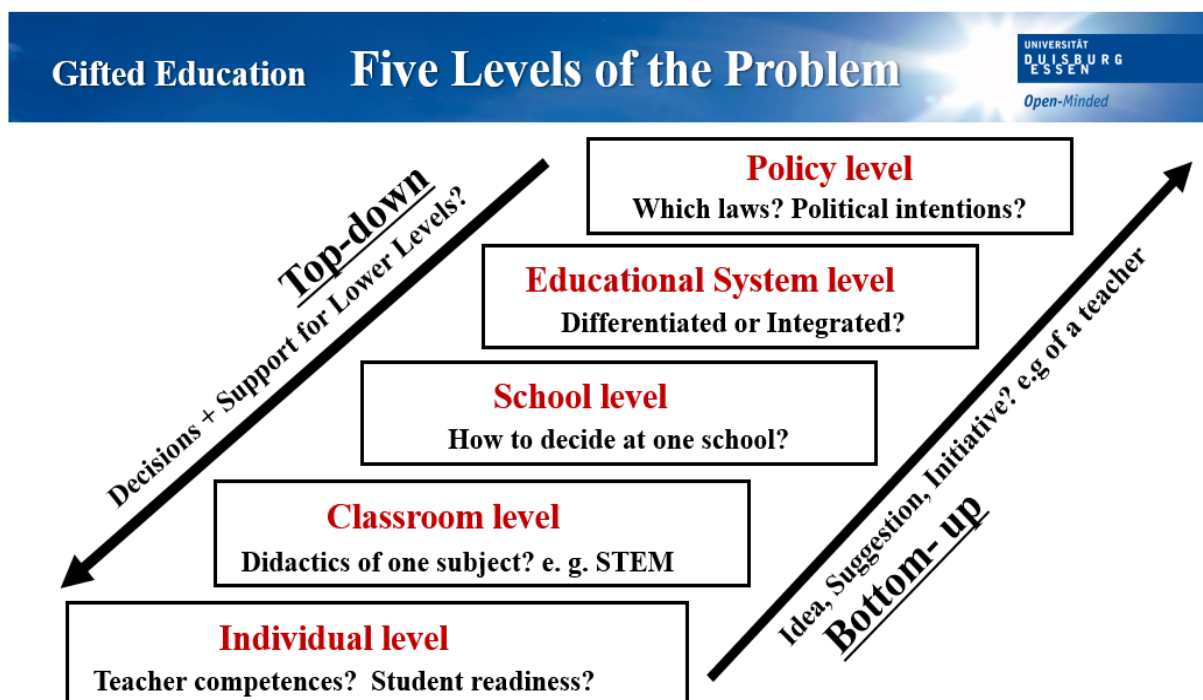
Gifted Education Five Levels of the Problem

UNIVERSITÄT DUISBURG ESSEN

Open-Minded

Top-down

Decisions + Support for Lower Levels?

Policy level
Which laws? Political intentions?

Educational System level
Differentiated or Integrated?

School level
How to decide at one school?

Classroom level
Didactics of one subject? e. g. STEM

Individual level
Teacher competences? Student readiness?

Idea, Suggestion, Initiative? e.g of a teacher

Bottom- up